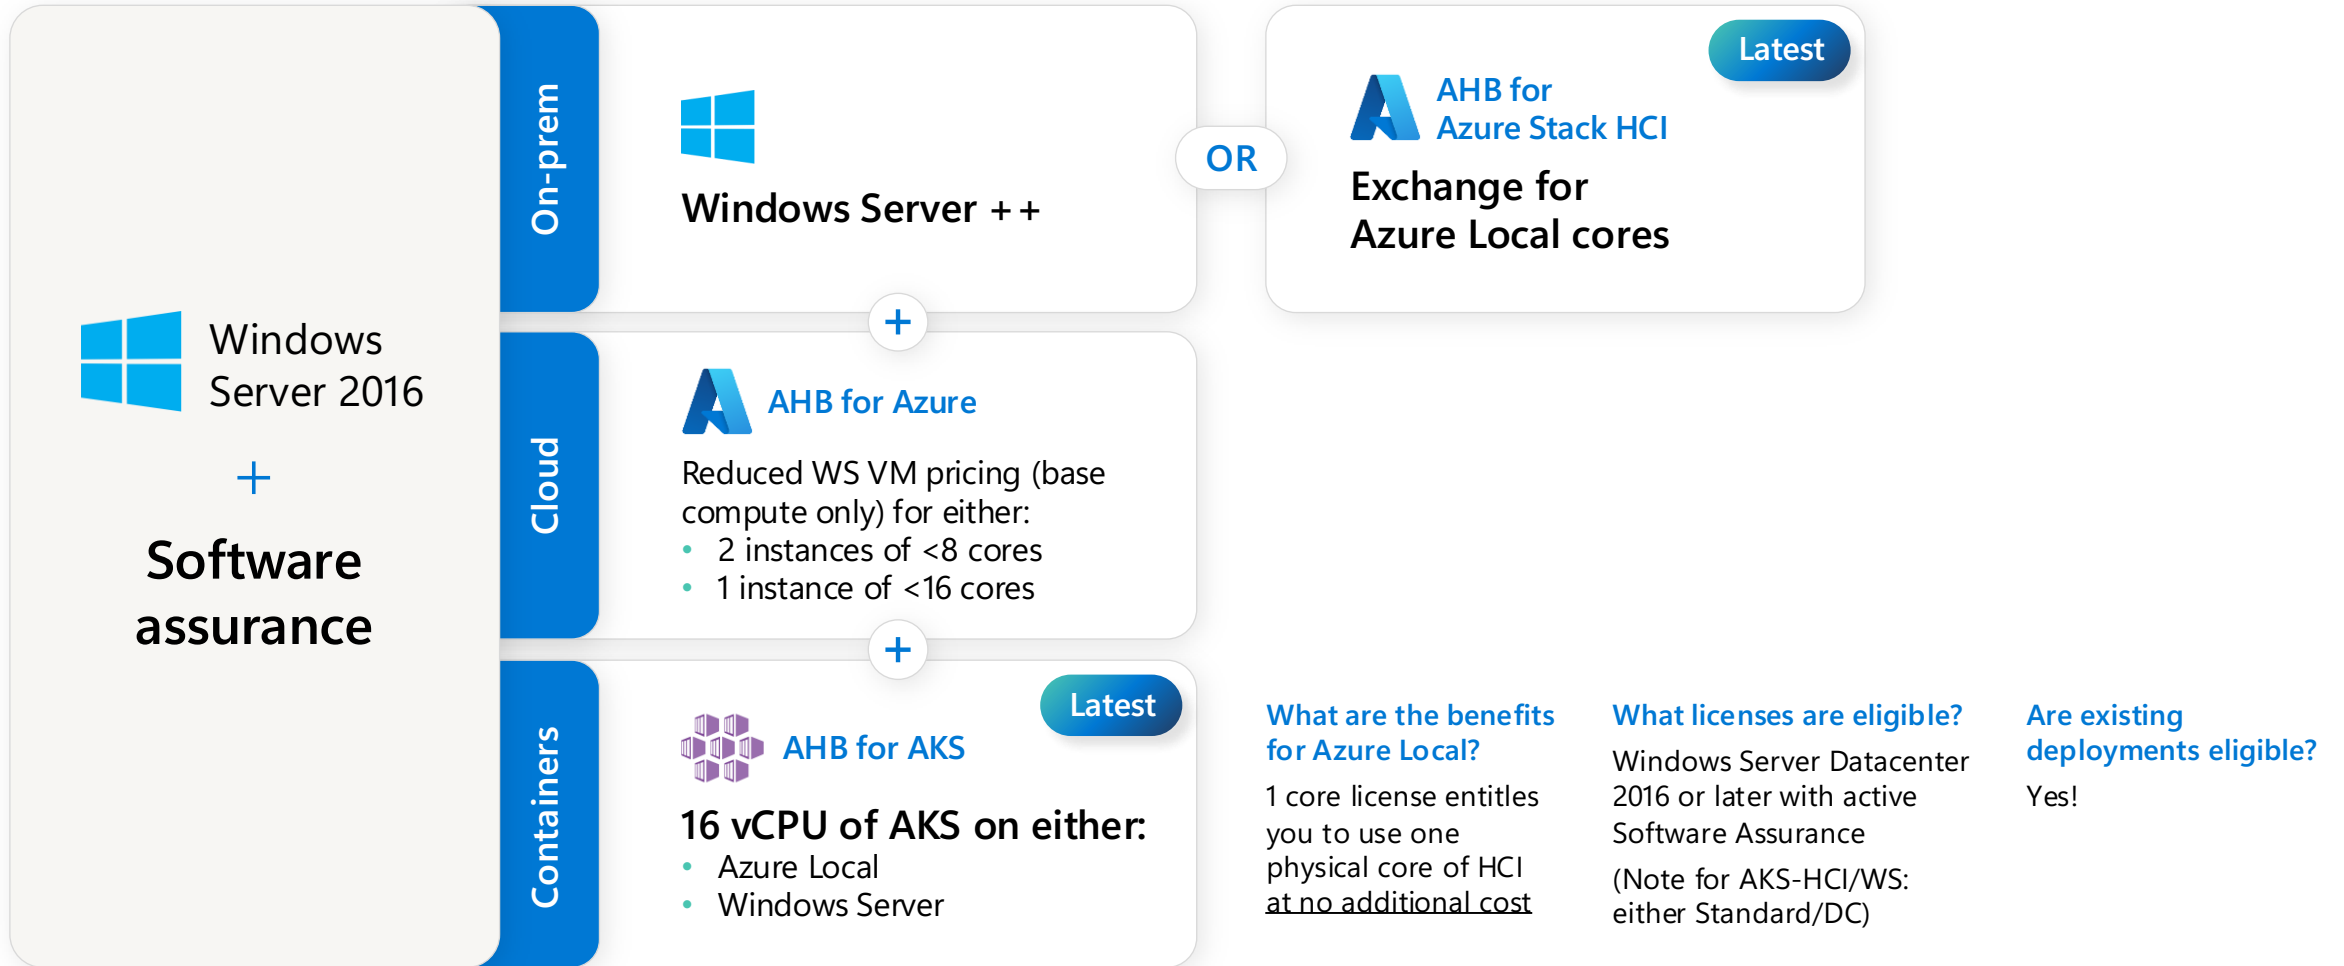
Windows Server 2016

+

Software assurance

On-prem

Windows Server ++

OR

Latest

AHB for Azure Stack HCI

Exchange for Azure Local cores

+

Cloud

AHB for Azure

Reduced WS VM pricing (base compute only) for either:
- 2 instances of <8 cores
- 1 instance of <16 cores

+

Containers

Latest

AHB for AKS

16 vCPU of AKS on either:
- Azure Local
- Windows Server

What are the benefits for Azure Local?

1 core license entitles you to use one physical core of HCI at no additional cost

What licenses are eligible?

Windows Server Datacenter 2016 or later with active Software Assurance

(Note for AKS-HCI/WS: either Standard/DC)

Are existing deployments eligible?

Yes!